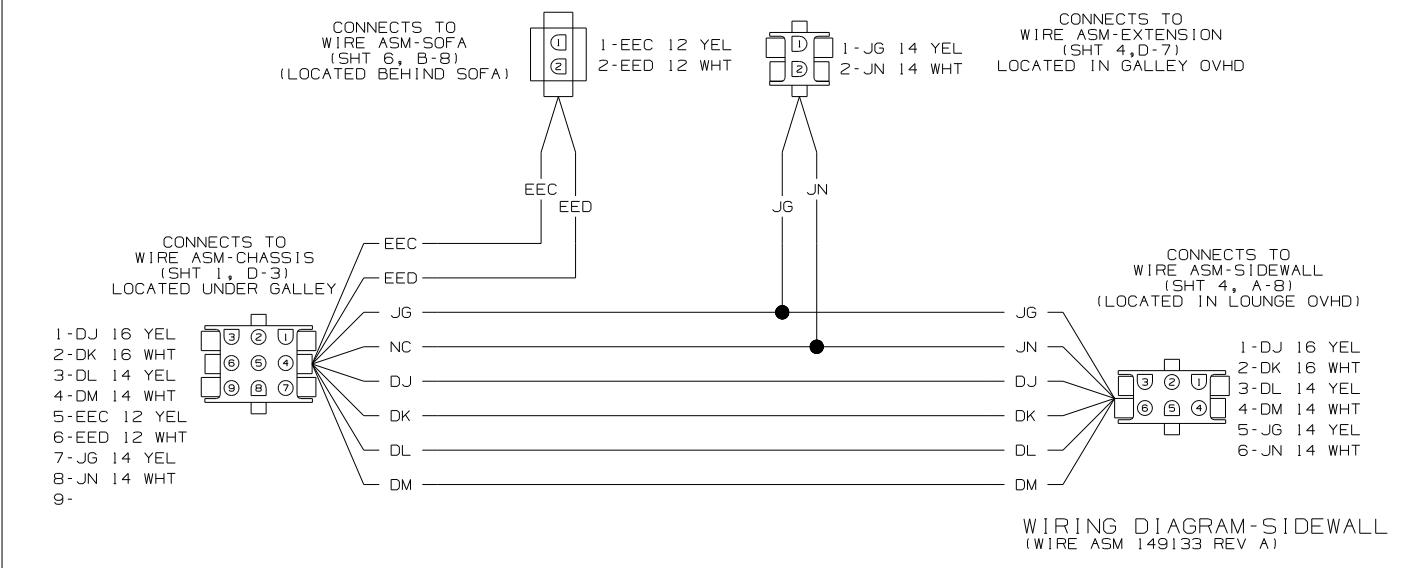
CONNECTS TO
WIRE ASM-SOFA
(SHT 6, B-8)
(LOCATED BEHIND SOFA)

1
2

1-EEC 12 YEL
2-EED 12 WHT

1
2

1-JG 14 YEL
2-JN 14 WHT

CONNECTS TO
WIRE ASM-EXTENSION
(SHT 4,D-7)
LOCATED IN GALLEY OVHD

EEC
EED
JG
JN

CONNECTS TO
WIRE ASM-CHASSIS
(SHT 1, D-3)
LOCATED UNDER GALLEY

1-DJ 16 YEL
2-DK 16 WHT
3-DL 14 YEL
4-DM 14 WHT
5-EEC 12 YEL
6-EED 12 WHT
7-JG 14 YEL
8-JN 14 WHT
9-

3 2 1
6 5 4
9 8 7

EEC
EED
JG
NC
DJ
DK
DL
DM

JG
JN
DJ
DK
DL
DM

CONNECTS TO
WIRE ASM-SIDEWALL
(SHT 4, A-8)
(LOCATED IN LOUNGE OVHD)

3 2 1
6 5 4

1-DJ 16 YEL
2-DK 16 WHT
3-DL 14 YEL
4-DM 14 WHT
5-JG 14 YEL
6-JN 14 WHT

WIRING DIAGRAM-SIDEWALL
(WIRE ASM 149133 REV A)